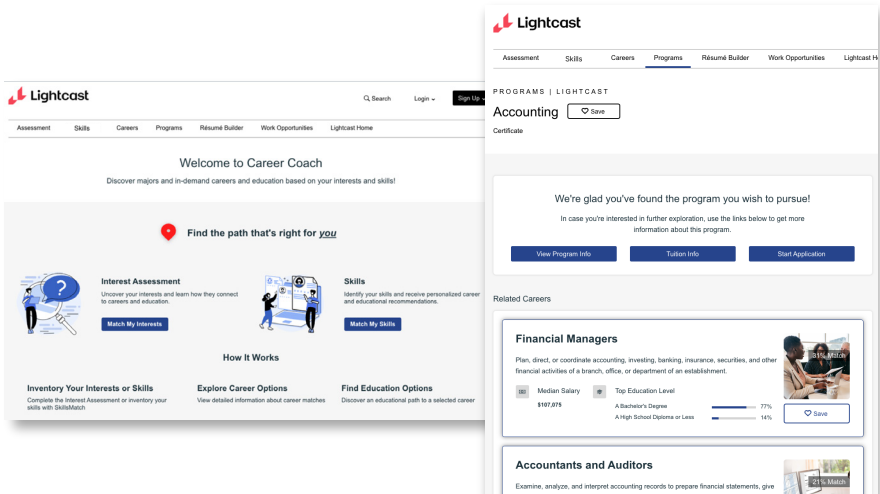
Lightcast

Search Login Sign Up

Assessment Skills Careers Programs Résumé Builder Work Opportunities Lightcast Home

Welcome to Career Coach

Discover majors and in-demand careers and education based on your interests and skills!

Find the path that's right for *you*

Interest Assessment

Uncover your interests and learn how they connect to careers and education.

Match My Interests

Skills

Identify your skills and receive personalized career and educational recommendations.

Match My Skills

How It Works

Inventory Your Interests or Skills

Complete the Interest Assessment or inventory your skills with SkillsMatch

Explore Career Options

View detailed information about career matches

Find Education Options

Discover an educational path to a selected career

Lightcast

Assessment Skills Careers Programs Résumé Builder Work Opportunities Lightcast H

PROGRAMS | LIGHTCAST

Accounting Save

Certificate

We're glad you've found the program you wish to pursue!

In case you're interested in further exploration, use the links below to get more information about this program.

View Program Info Tuition Info Start Application

Related Careers

Financial Managers

Plan, direct, or coordinate accounting, investing, banking, insurance, securities, and other financial activities of a branch, office, or department of an establishment.

Median Salary

$107,075

Top Education Level

A Bachelor's Degree 77%

A High School Diploma or Less 14%

81% Match

Save

Accountants and Auditors

Examine, analyze, and interpret accounting records to prepare financial statements, give

21% Match